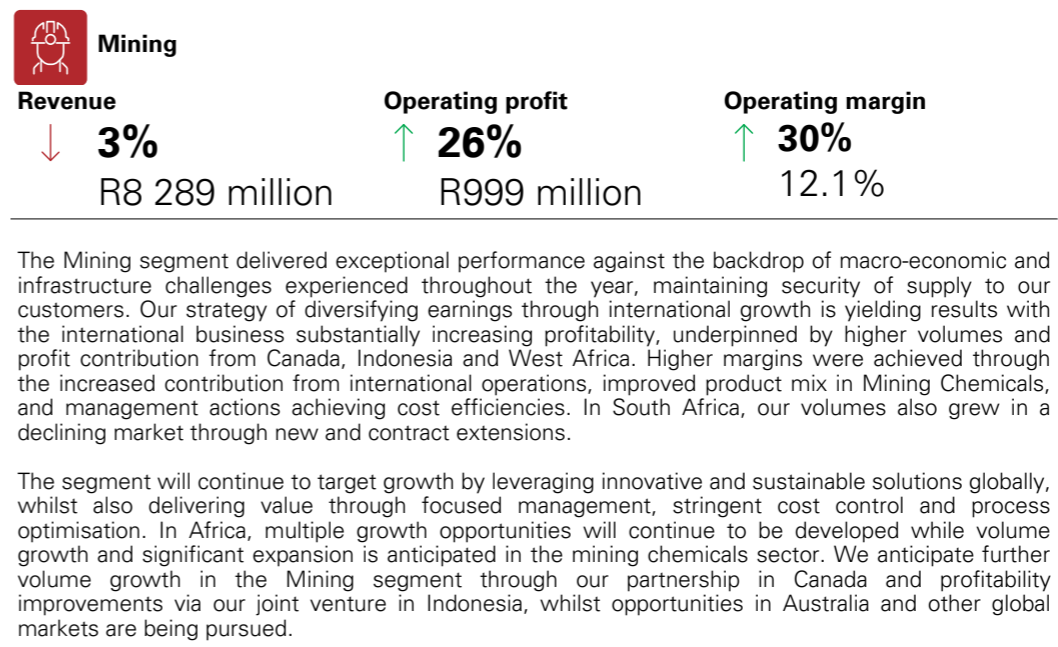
Mining

Revenue
↓ 3%
R8 289 million

Operating profit
↑ 26%
R999 million

Operating margin
↑ 30%
12.1%

The Mining segment delivered exceptional performance against the backdrop of macro-economic and infrastructure challenges experienced throughout the year, maintaining security of supply to our customers. Our strategy of diversifying earnings through international growth is yielding results with the international business substantially increasing profitability, underpinned by higher volumes and profit contribution from Canada, Indonesia and West Africa. Higher margins were achieved through the increased contribution from international operations, improved product mix in Mining Chemicals, and management actions achieving cost efficiencies. In South Africa, our volumes also grew in a declining market through new and contract extensions.

The segment will continue to target growth by leveraging innovative and sustainable solutions globally, whilst also delivering value through focused management, stringent cost control and process optimisation. In Africa, multiple growth opportunities will continue to be developed while volume growth and significant expansion is anticipated in the mining chemicals sector. We anticipate further volume growth in the Mining segment through our partnership in Canada and profitability improvements via our joint venture in Indonesia, whilst opportunities in Australia and other global markets are being pursued.